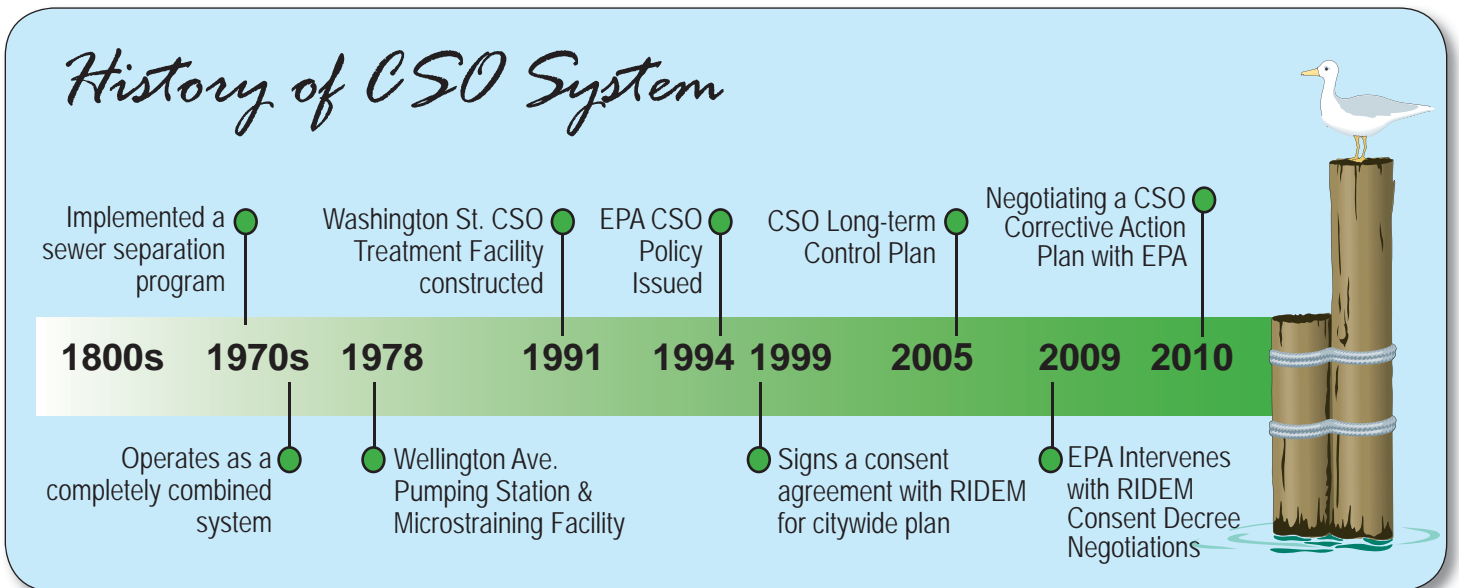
History of CSO System

Implemented a sewer separation program

Washington St. CSO Treatment Facility constructed

EPA CSO Policy Issued

CSO Long-term Control Plan

Negotiating a CSO Corrective Action Plan with EPA

1800s 1970s 1978 1991 1994 1999 2005 2009 2010

Operates as a completely combined system

Wellington Ave. Pumping Station & Microstraining Facility

Signs a consent agreement with RIDEM for citywide plan

EPA Intervenes with RIDEM Consent Decree Negotiations